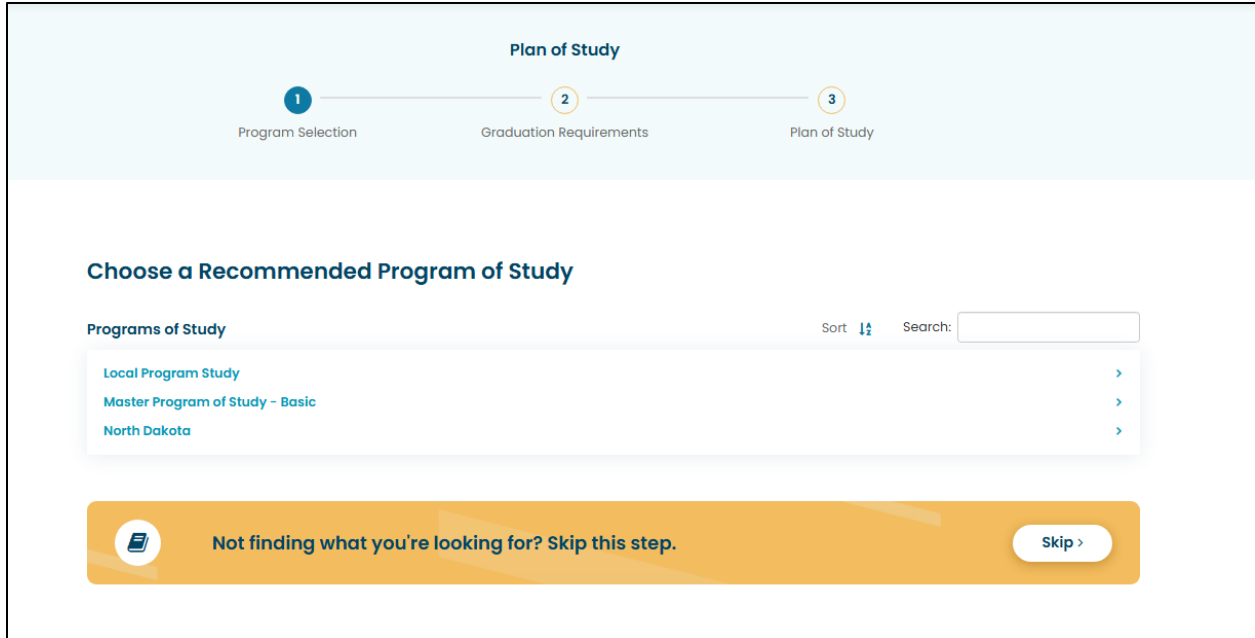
Plan of Study

1
Program Selection

2
Graduation Requirements

3
Plan of Study

Choose a Recommended Program of Study

Programs of Study

Sort

Search:

Local Program Study ›
Master Program of Study - Basic ›
North Dakota ›

Not finding what you're looking for? Skip this step.

Skip ›